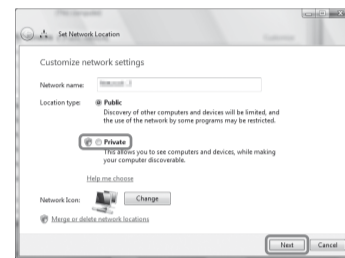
Set Network Location

Customize network settings

Network name: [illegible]

Location type: Public
Discovery of other computers and devices will be limited, and the use of the network by some programs may be restricted.

Private
This allows you to see computers and devices, while making your computer discoverable.

Help me choose

Network Icon: Change

Merge or delete network locations

Next Cancel